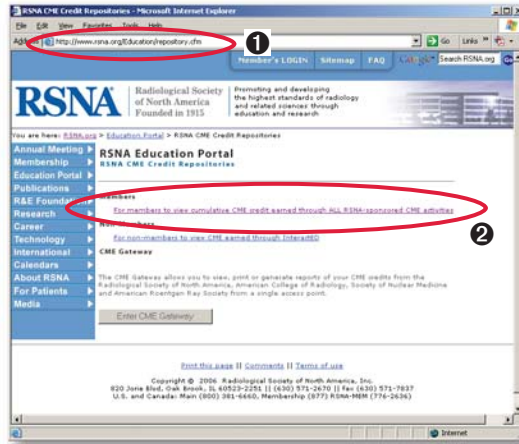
RSNA CME Credit Repositories - Microsoft Internet Explorer

File Edit View Favorites Tools Help

Address http://www.rsna.org/Education/repository.cfm

Go Links

❶

Member's LOGIN Sitemap FAQ Google Search RSNA.org

RSNA Radiological Society of North America Founded in 1915

Promoting and developing the highest standards of radiology and related sciences through education and research

You are here: RSNA.org > Education Portal > RSNA CME Credit Repositories

Annual Meeting
Membership
Education Portal
Publications
R&E Foundation
Research
Career
Technology
International
Calendars
About RSNA
For Patients
Media

RSNA Education Portal
RSNA CME Credit Repositories

Members
For members to view cumulative CME credit earned through ALL RSNA-sponsored CME activities

❷

Non-members
For non-members to view CME earned through InteractED

CME Gateway

The CME Gateway allows you to view, print or generate reports of your CME credits from the Radiological Society of North America, American College of Radiology, Society of Nuclear Medicine and American Roentgen Ray Society from a single access point.

Enter CME Gateway

Print this page || Comments || Terms of use

Copyright © 2006 Radiological Society of North America, Inc.
820 Jorie Blvd, Oak Brook, IL 60523-2251 || (630) 571-2670 || fax (630) 571-7837
U.S. and Canada: Main (800) 381-6660, Membership (877) RSNA-MEM (776-2636)

Internet